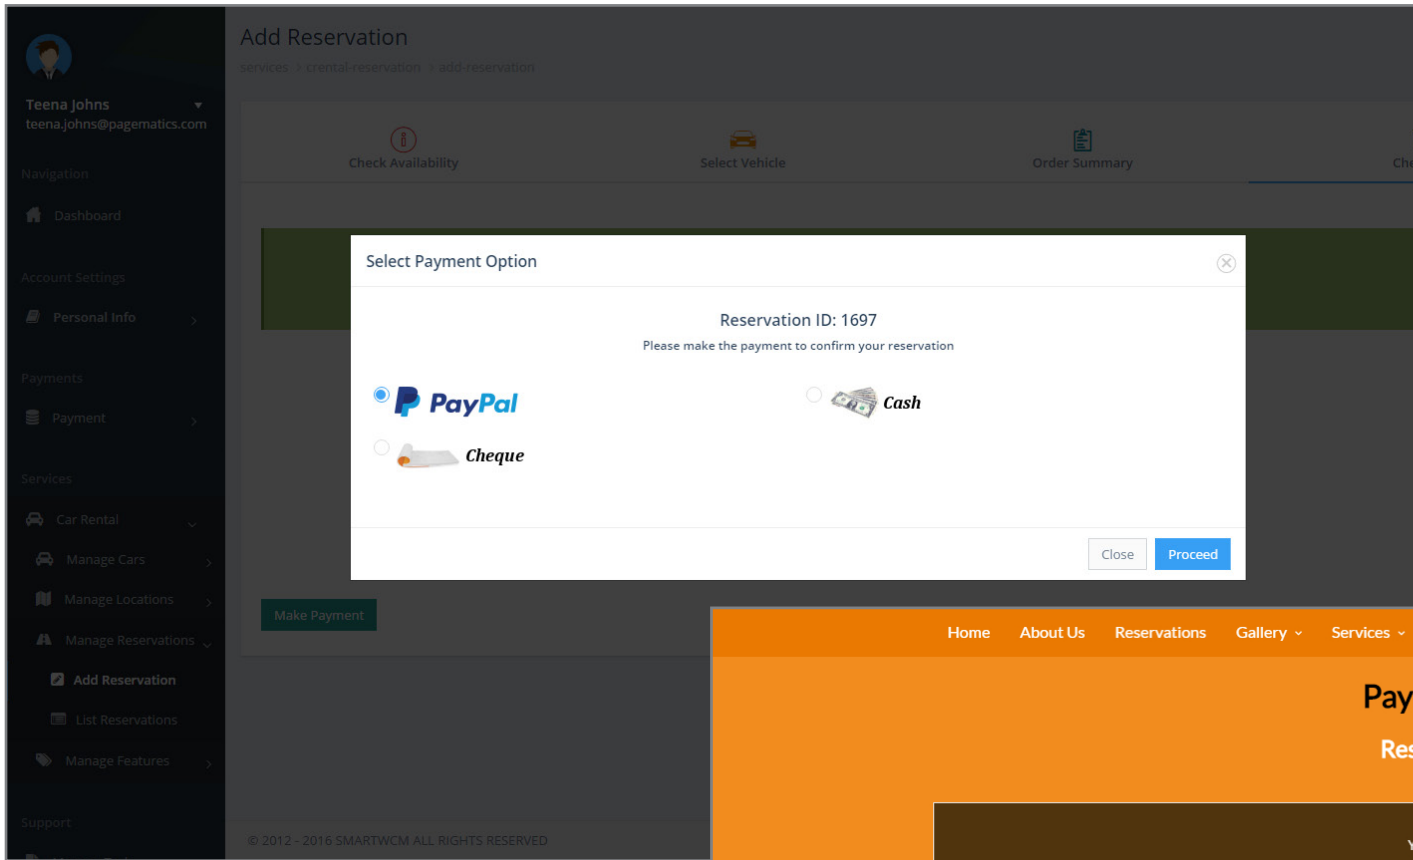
Teena Johns
teena.johns@pagematics.com

Navigation

Dashboard

Account Settings

Personal Info

Payments

Payment

Services

Car Rental

Manage Cars

Manage Locations

Manage Reservations

Add Reservation

List Reservations

Manage Features

Support

Add Reservation

services > crental-reservation > add-reservation

Check Availability

Select Vehicle

Order Summary

Ch

Select Payment Option

Reservation ID: 1697

Please make the payment to confirm your reservation

PayPal

Cash

Cheque

Close

Proceed

Make Payment

© 2012 - 2016 SMARTWCM ALL RIGHTS RESERVED

Home About Us Reservations Gallery Services

Pay

Res